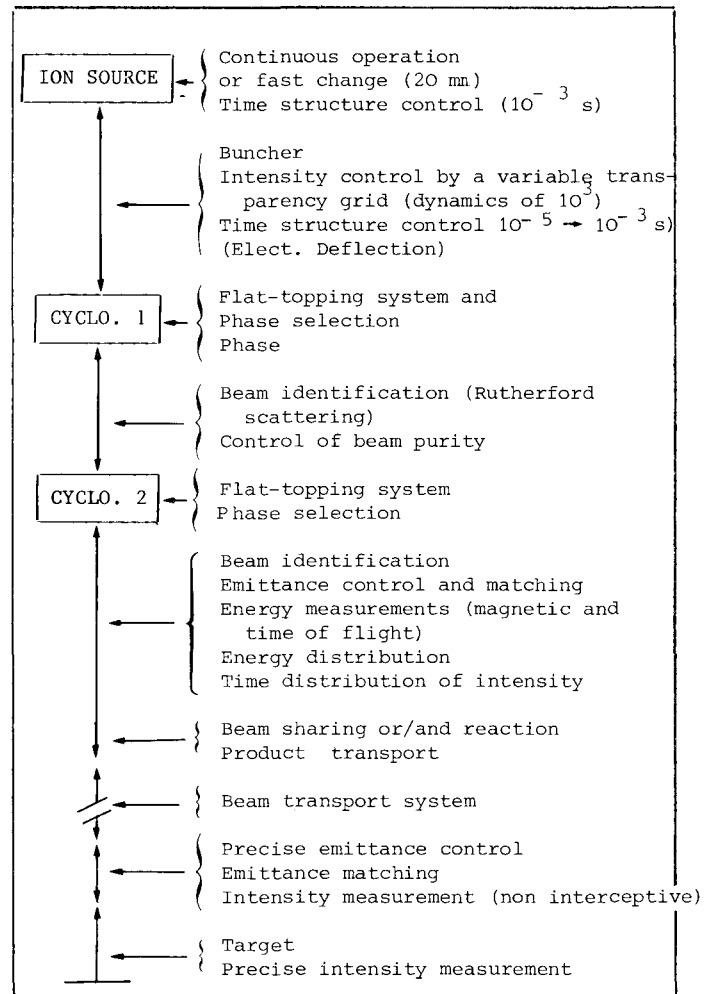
ION SOURCE

Continuous operation
or fast change (20 mn)
Time structure control ($10^{-3}$ s)

Buncher
Intensity control by a variable transparency grid (dynamics of $10^{3}$)
Time structure control $10^{-5} \rightarrow 10^{-3}$ s)
(Elect. Deflection)

CYCLO. 1

Flat-topping system and
Phase selection
Phase

Beam identification (Rutherford scattering)
Control of beam purity

CYCLO. 2

Flat-topping system
Phase selection

Beam identification
Emittance control and matching
Energy measurements (magnetic and time of flight)
Energy distribution
Time distribution of intensity

Beam sharing or/and reaction
Product transport

Beam transport system

Precise emittance control
Emittance matching
Intensity measurement (non interceptive)

Target
Precise intensity measurement